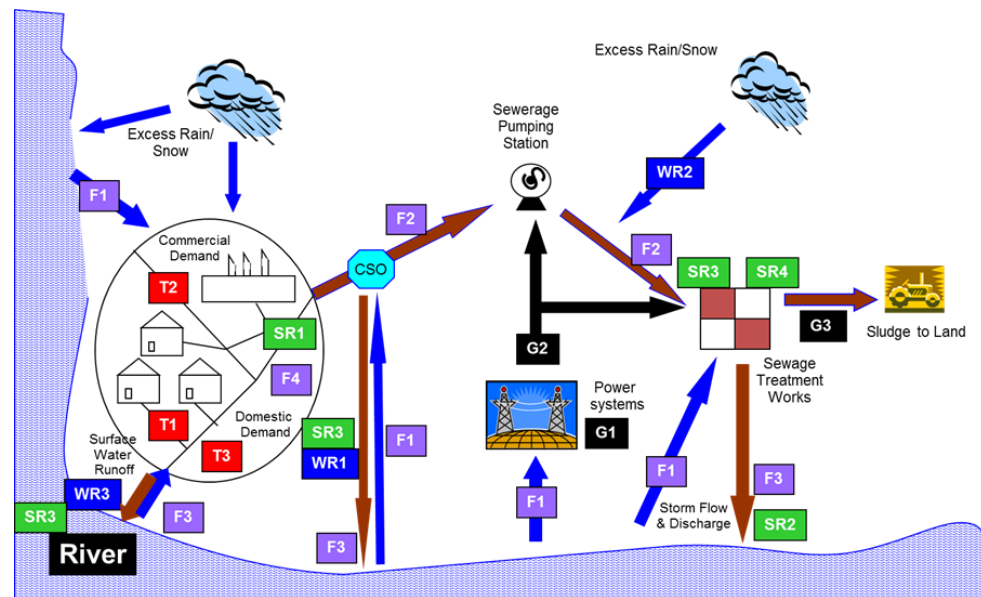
Excess Rain/Snow

Excess Rain/ Snow

Sewerage Pumping Station

WR2

F1

F2

F2

Commercial Demand

CSO

T2

SR3

SR4

SR1

G3

Sludge to Land

F4

G2

Sewage Treatment Works

T1

Domestic Demand

Power systems

Surface Water Runoff

SR3

F1

G1

T3

WR1

F1

WR3

F3

F3

SR3

F1

Storm Flow & Discharge

SR2

River

F3